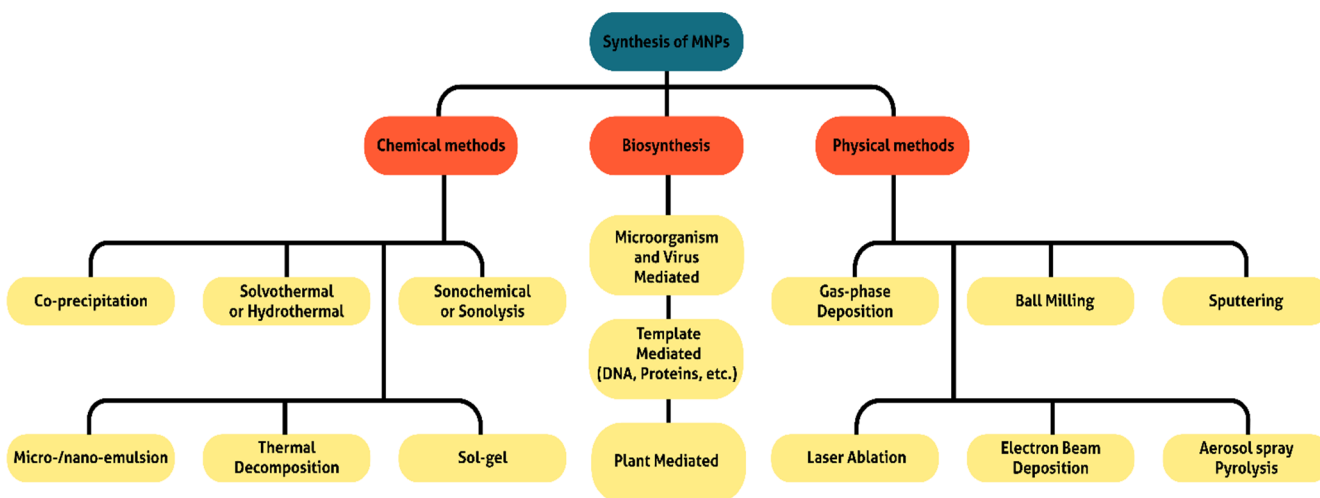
Synthesis of MNPs

Chemical methods

Biosynthesis

Physical methods

Co-precipitation

Solvothermal or Hydrothermal

Sonochemical or Sonolysis

Micro-/nano-emulsion

Thermal Decomposition

Sol-gel

Microorganism and Virus Mediated

Template Mediated (DNA, Proteins, etc.)

Plant Mediated

Gas-phase Deposition

Ball Milling

Sputtering

Laser Ablation

Electron Beam Deposition

Aerosol spray Pyrolysis